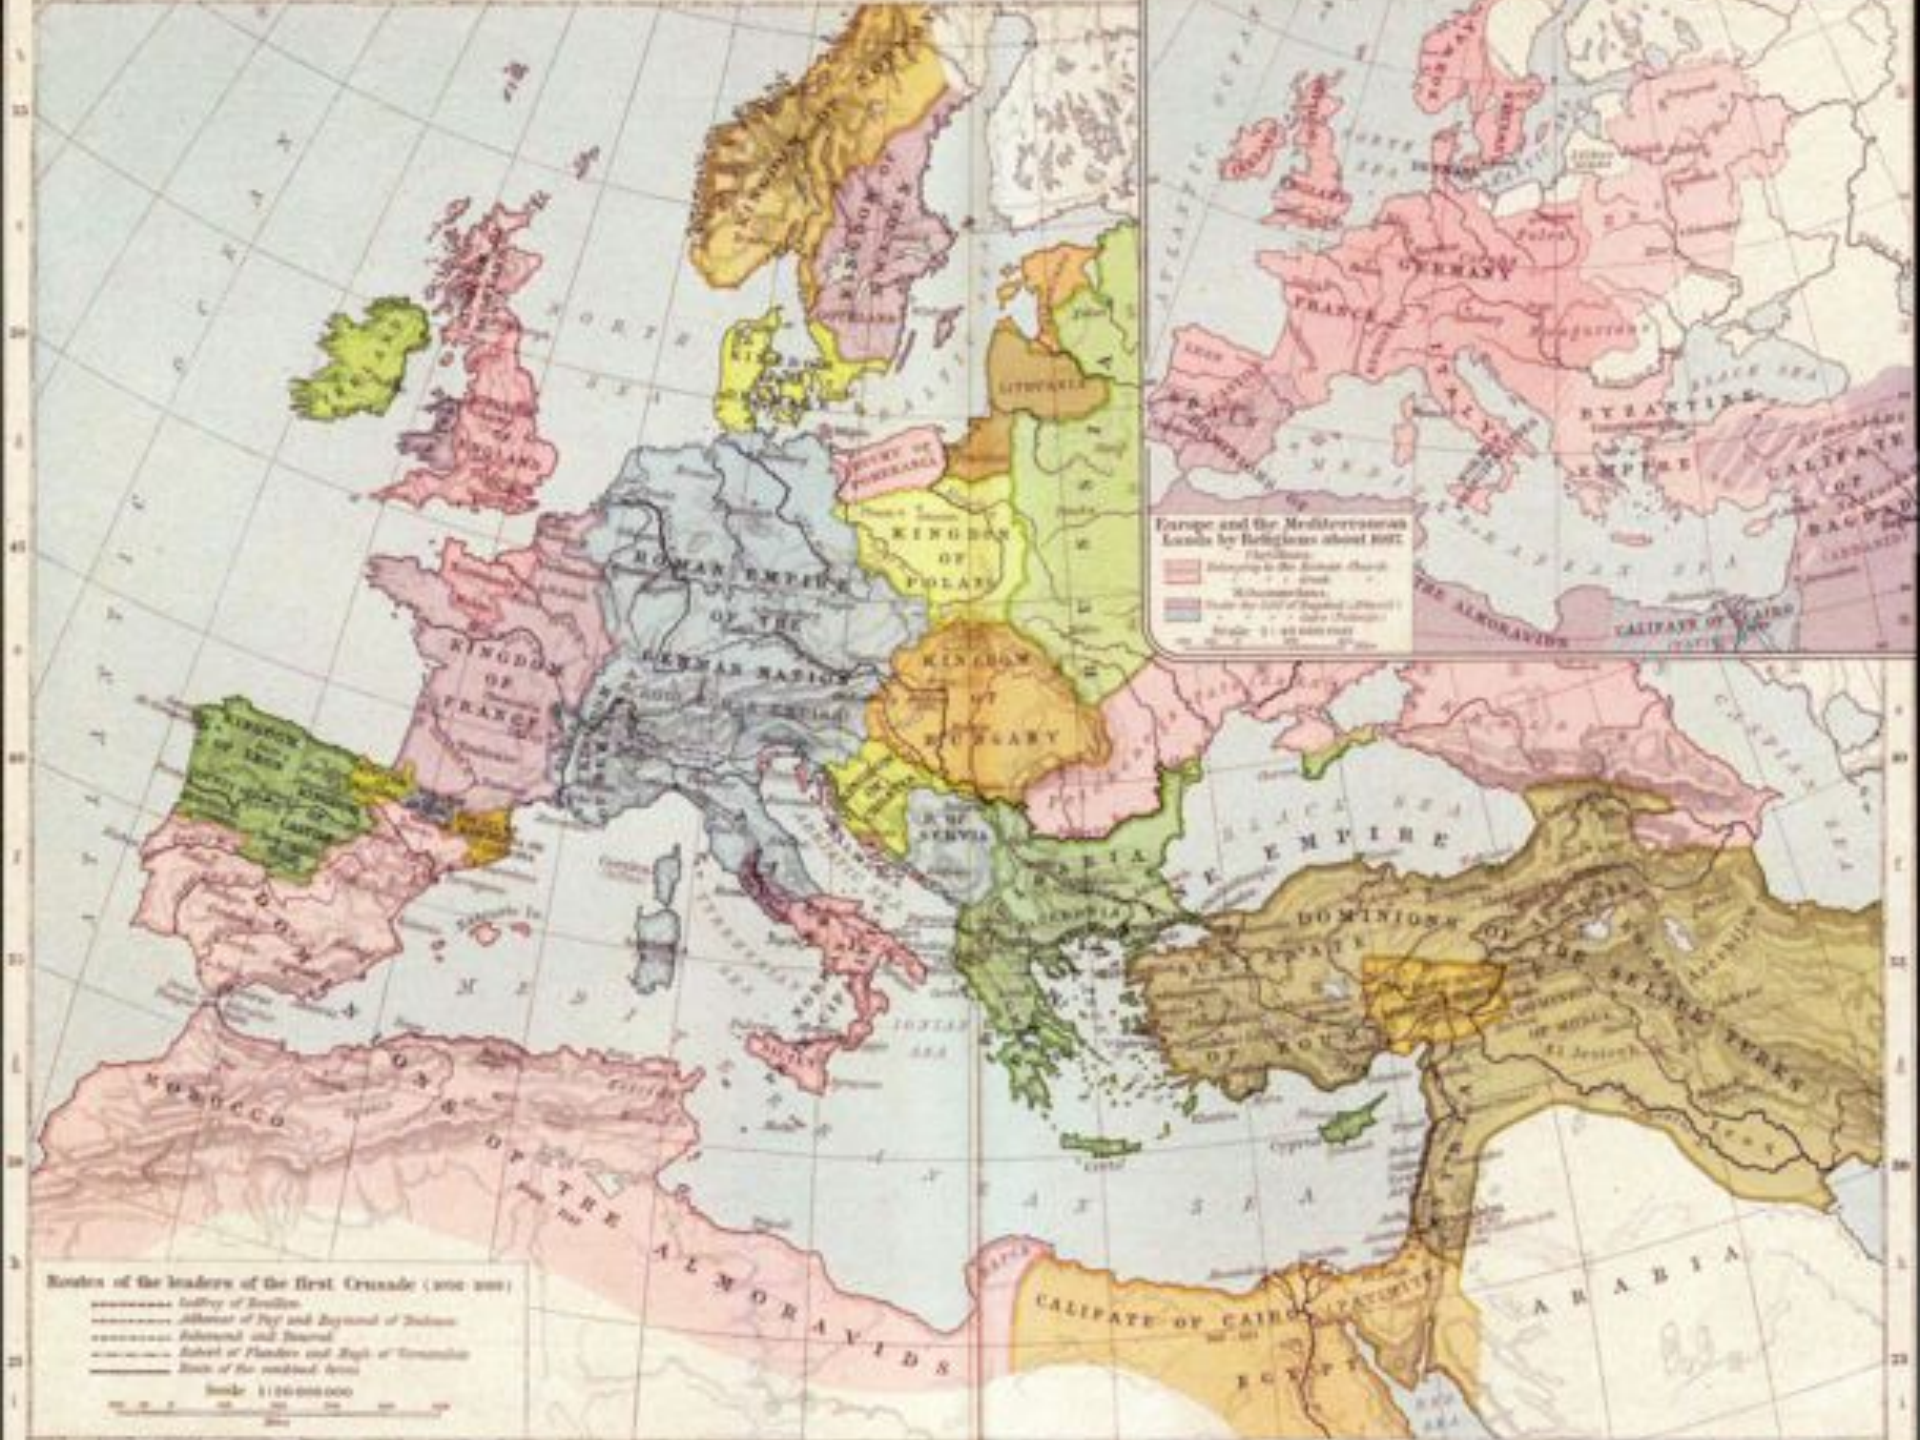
KINGDOM OF NORWAY

KINGDOM OF SWEDEN

KINGDOM OF DENMARK

NORTH SEA

IRELAND

KINGDOM OF ENGLAND

DUCHY OF POMERANIA

LITHUANIA

KINGDOM OF POLAND

ROMAN EMPIRE OF THE GERMAN NATION

KINGDOM OF FRANCE

KINGDOM OF HUNGARY

KINGDOM OF LEON

SERVIA

EMPIRE

DOMINIONS OF THE SELJUK TURKS

SULTANATE OF ROUM

DOMINIONS OF THE ALMORAVIDS

MOROCCO

MEDITERRANEAN SEA

CALIPATE OF CAIRO (FATIMITES)

EGYPT

ARABIA

Europe and the Mediterranean Lands by Religions about 1097

NORWAY

SWEDEN

NORTH SEA

DENMARK

ENGLAND

GERMANY

FRANCE

ITALY

SPAIN

BYZANTINE EMPIRE

BLACK SEA

CALIFATE OF BAGDAD

ALMORAVIDS

CALIFATE OF CAIRO

Scale 1:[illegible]

Routes of the leaders of the first Crusade (1096-1099)

Godfrey of Bouillon

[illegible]

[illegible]

Robert of Flanders and Hugh of Vermandois

Route of the combined forces

Scale 1:20 000 000